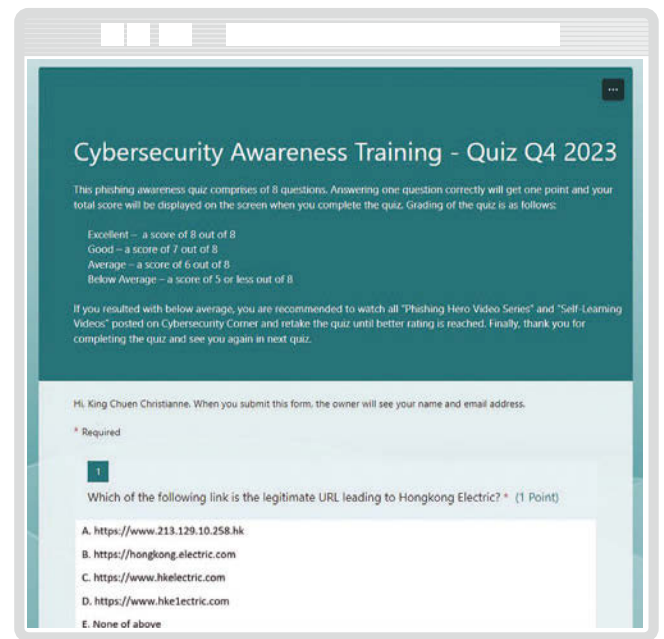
···

Cybersecurity Awareness Training - Quiz Q4 2023

This phishing awareness quiz comprises of 8 questions. Answering one question correctly will get one point and your total score will be displayed on the screen when you complete the quiz. Grading of the quiz is as follows:

Excellent – a score of 8 out of 8
Good – a score of 7 out of 8
Average – a score of 6 out of 8
Below Average – a score of 5 or less out of 8

If you resulted with below average, you are recommended to watch all "Phishing Hero Video Series" and "Self-Learning Videos" posted on Cybersecurity Corner and retake the quiz until better rating is reached. Finally, thank you for completing the quiz and see you again in next quiz.

Hi, King Chuen Christianne. When you submit this form, the owner will see your name and email address.

* Required

1

Which of the following link is the legitimate URL leading to Hongkong Electric? * (1 Point)

A. https://www.213.129.10.258.hk

B. https://hongkong.electric.com

C. https://www.hkelectric.com

D. https://www.hke1ectric.com

E. None of above